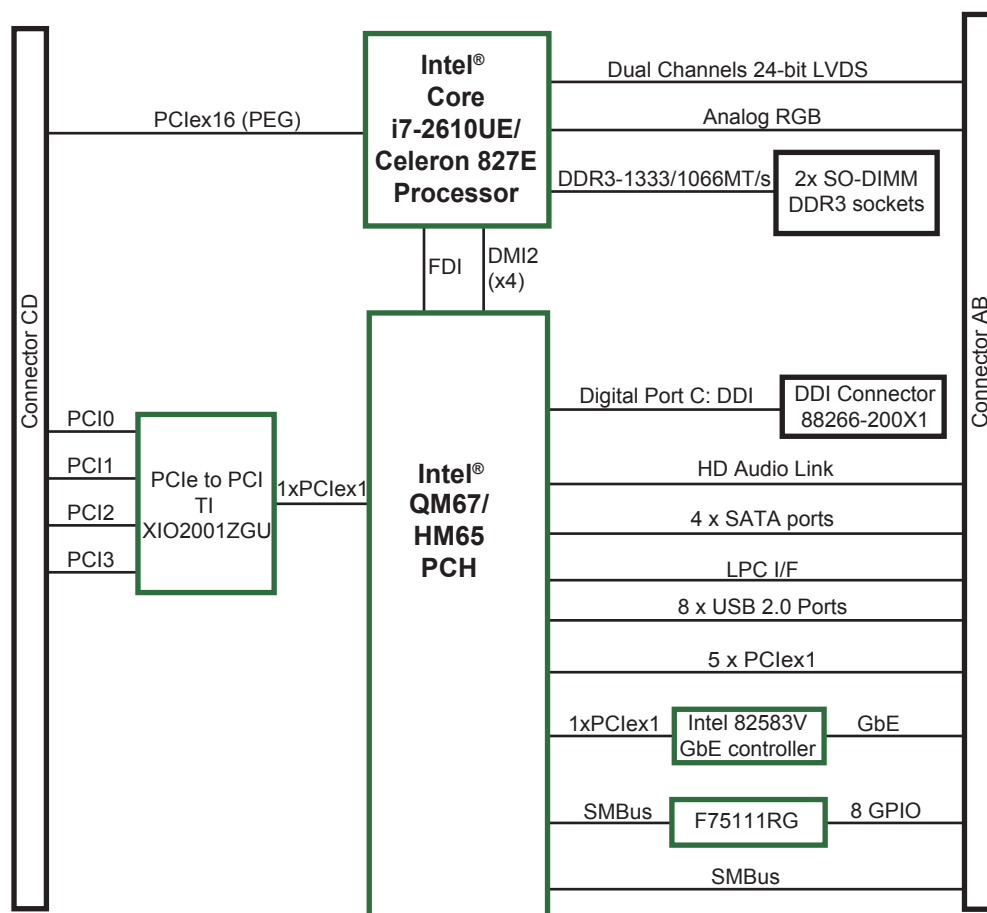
Connector CD

PCIex16 (PEG)

Intel®
Core
i7-2610UE/
Celeron 827E
Processor

Dual Channels 24-bit LVDS

Analog RGB

DDR3-1333/1066MT/s

2x SO-DIMM
DDR3 sockets

FDI

DMI2
(x4)

Connector AB

PCI0

PCI1

PCI2

PCI3

PCIe to PCI
TI
XIO2001ZGU

1xPCIex1

Intel®
QM67/
HM65
PCH

Digital Port C: DDI

DDI Connector
88266-200X1

HD Audio Link

4 x SATA ports

LPC I/F

8 x USB 2.0 Ports

5 x PCIex1

1xPCIex1

Intel 82583V
GbE controller

GbE

SMBus

F75111RG

8 GPIO

SMBus